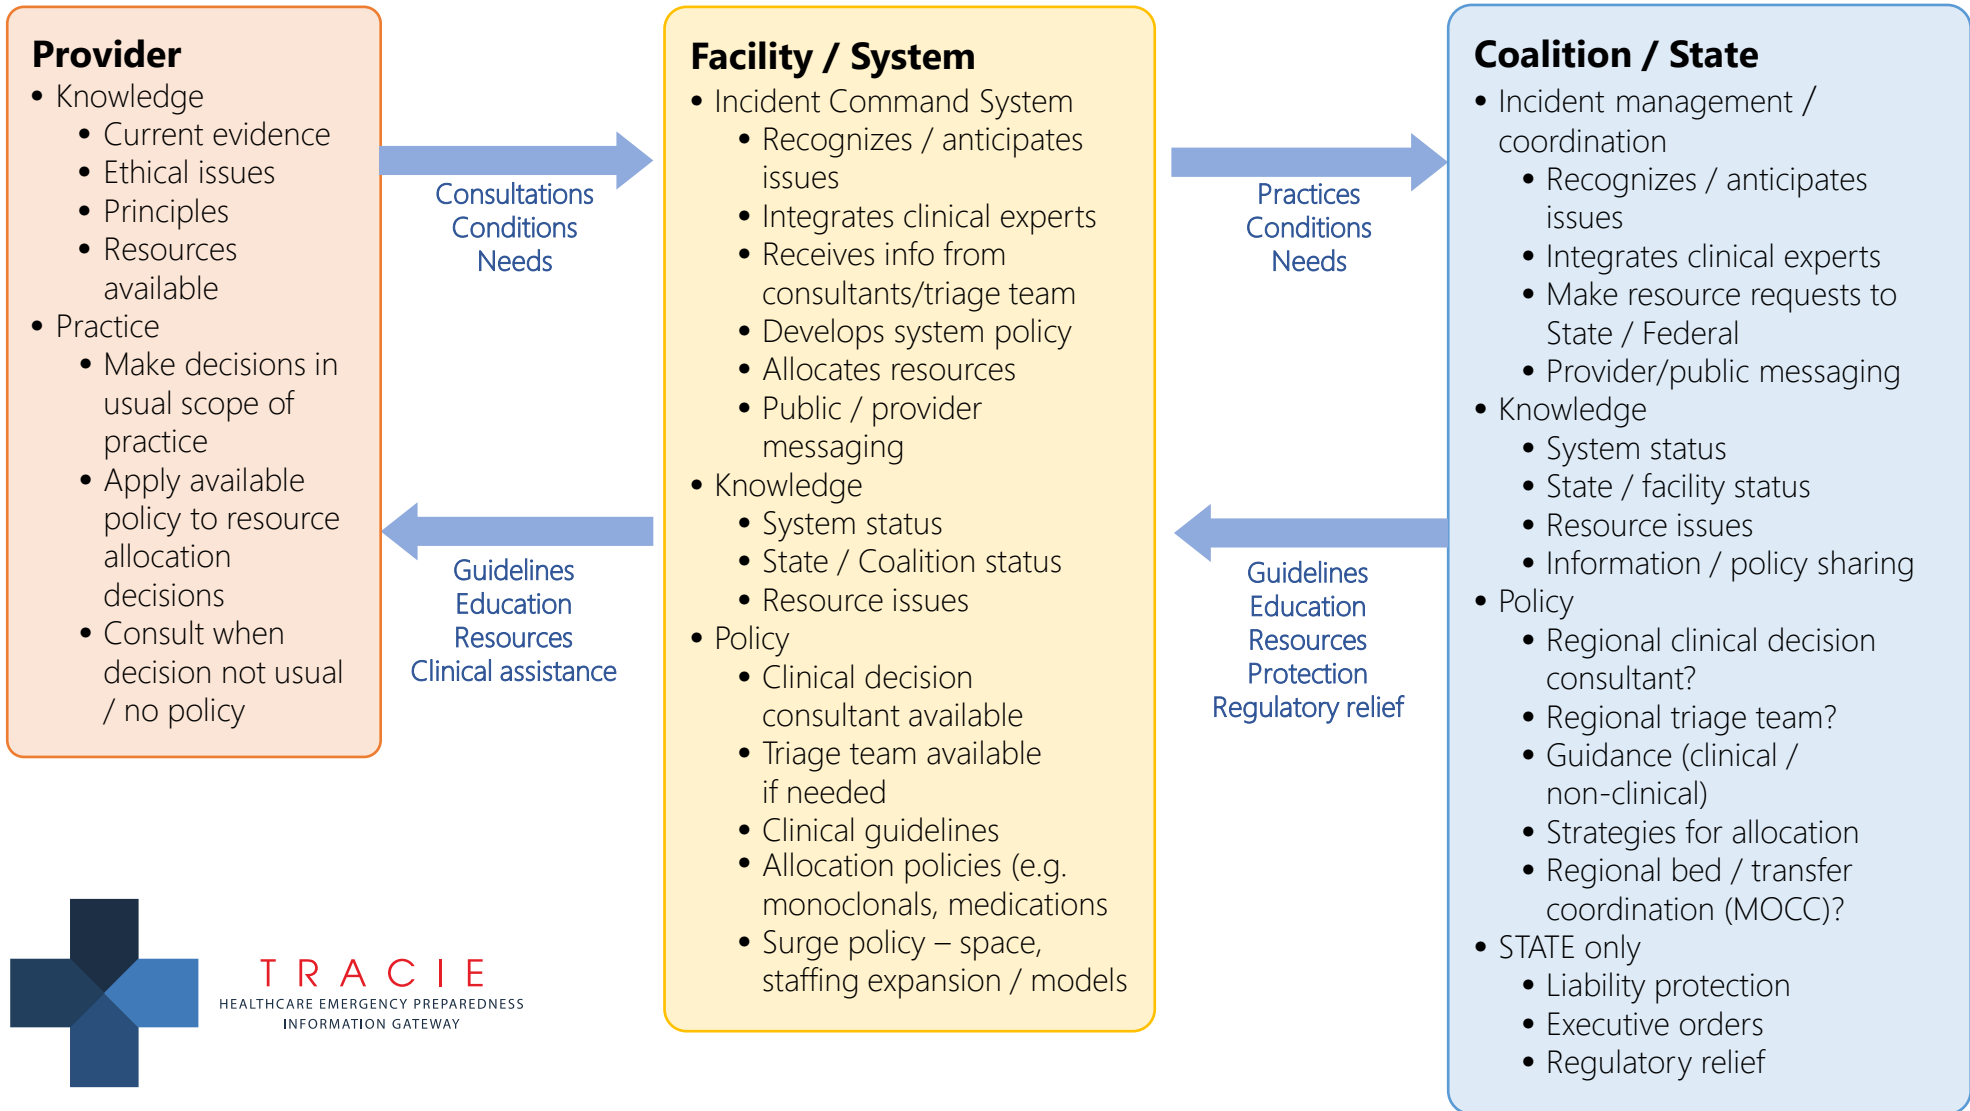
**Provider**
- Knowledge
  - Current evidence
  - Ethical issues
  - Principles
  - Resources available
- Practice
  - Make decisions in usual scope of practice
  - Apply available policy to resource allocation decisions
  - Consult when decision not usual / no policy

Consultations
Conditions
Needs

Guidelines
Education
Resources
Clinical assistance

**Facility / System**
- Incident Command System
  - Recognizes / anticipates issues
  - Integrates clinical experts
  - Receives info from consultants/triage team
  - Develops system policy
  - Allocates resources
  - Public / provider messaging
- Knowledge
  - System status
  - State / Coalition status
  - Resource issues
- Policy
  - Clinical decision consultant available
  - Triage team available if needed
  - Clinical guidelines
  - Allocation policies (e.g. monoclonals, medications
  - Surge policy – space, staffing expansion / models

Practices
Conditions
Needs

Guidelines
Education
Resources
Protection
Regulatory relief

**Coalition / State**
- Incident management / coordination
  - Recognizes / anticipates issues
  - Integrates clinical experts
  - Make resource requests to State / Federal
  - Provider/public messaging
- Knowledge
  - System status
  - State / facility status
  - Resource issues
  - Information / policy sharing
- Policy
  - Regional clinical decision consultant?
  - Regional triage team?
  - Guidance (clinical / non-clinical)
  - Strategies for allocation
  - Regional bed / transfer coordination (MOCC)?
- STATE only
  - Liability protection
  - Executive orders
  - Regulatory relief

TRACIE
HEALTHCARE EMERGENCY PREPAREDNESS
INFORMATION GATEWAY